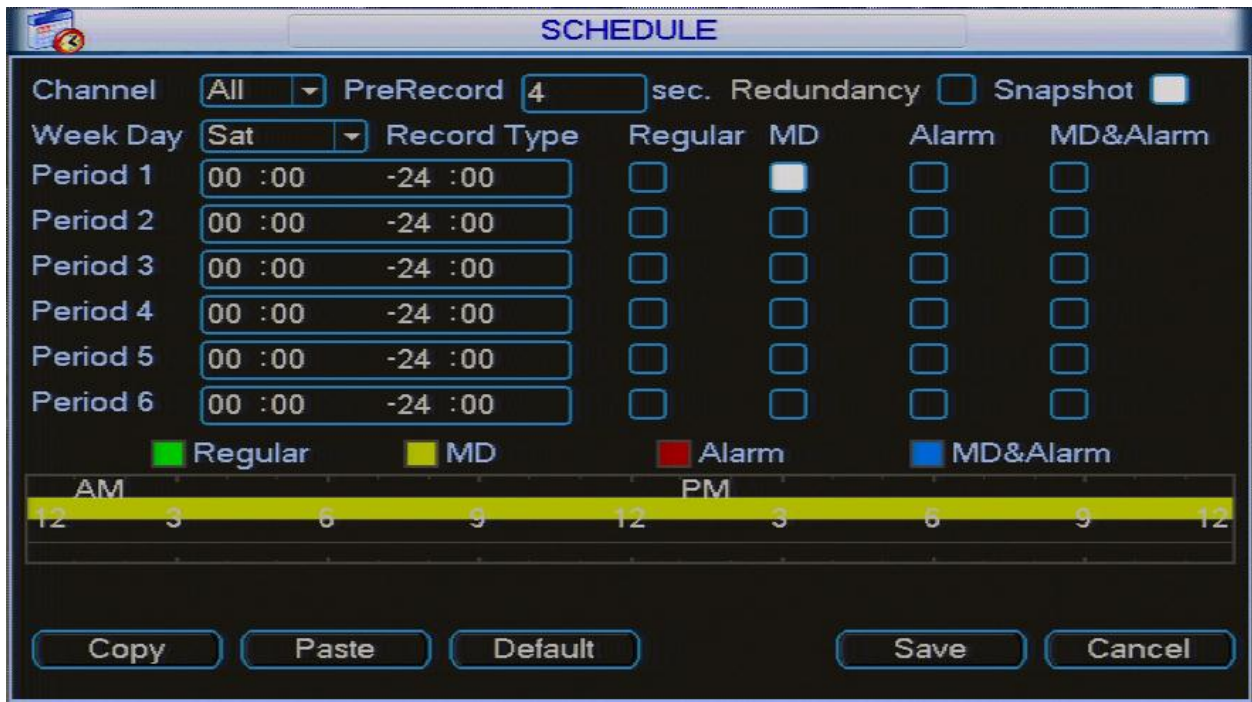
SCHEDULE

Channel All PreRecord 4 sec. Redundancy Snapshot

Week Day Sat Record Type Regular MD Alarm MD&Alarm

Period 1 00 :00 -24 :00

Period 2 00 :00 -24 :00

Period 3 00 :00 -24 :00

Period 4 00 :00 -24 :00

Period 5 00 :00 -24 :00

Period 6 00 :00 -24 :00

Regular MD Alarm MD&Alarm

AM PM

12 3 6 9 12 3 6 9 12

Copy Paste Default Save Cancel